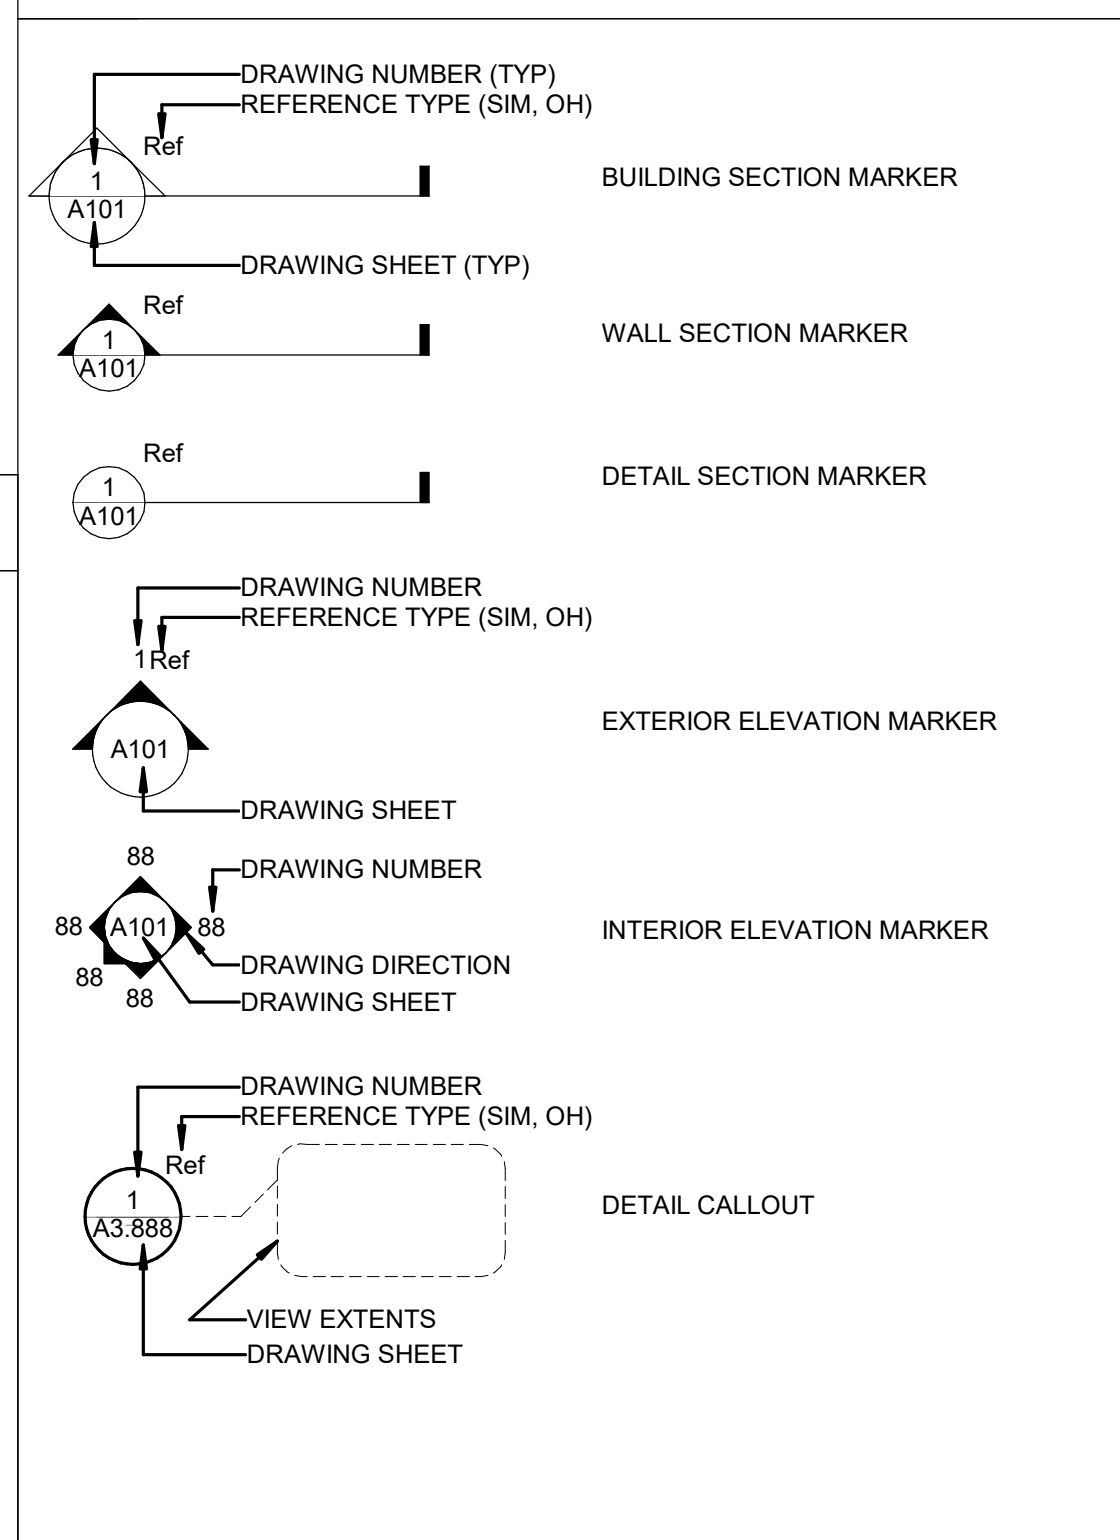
DRAWING NUMBER (TYP)
REFERENCE TYPE (SIM, OH)
Ref
1
A101
BUILDING SECTION MARKER
DRAWING SHEET (TYP)

Ref
1
A101
WALL SECTION MARKER

Ref
1
A101
DETAIL SECTION MARKER

DRAWING NUMBER
REFERENCE TYPE (SIM, OH)
1 Ref
A101
EXTERIOR ELEVATION MARKER
DRAWING SHEET

88
DRAWING NUMBER
88 A101 88
INTERIOR ELEVATION MARKER
88
DRAWING DIRECTION
88
DRAWING SHEET

DRAWING NUMBER
REFERENCE TYPE (SIM, OH)
Ref
1
A3.888
DETAIL CALLOUT
VIEW EXTENTS
DRAWING SHEET